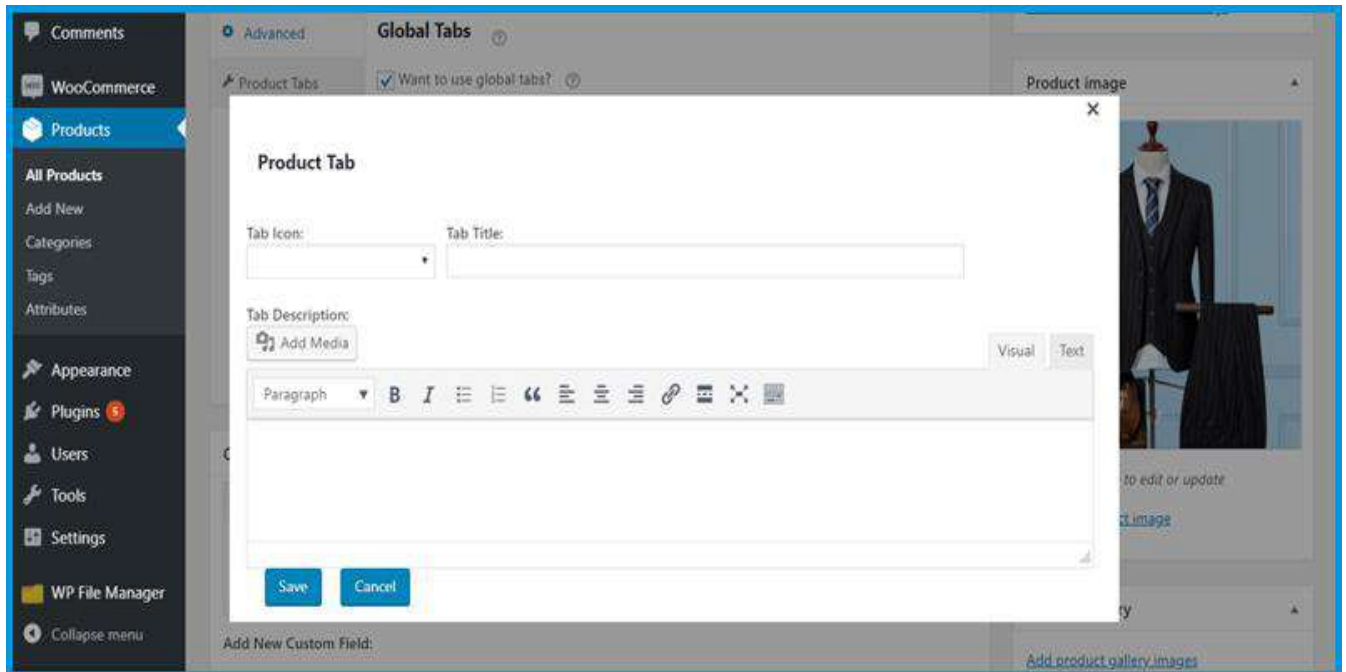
Comments
WooCommerce
Products
All Products
Add New
Categories
Tags
Attributes
Appearance
Plugins 5
Users
Tools
Settings
WP File Manager
Collapse menu

Advanced
Product Tabs

Global Tabs
Want to use global tabs?

Product image

Product Tab

Tab Icon:
Tab Title:

Tab Description:
Add Media
Visual
Text
Paragraph
B
I

Save
Cancel

to edit or update
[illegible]t image

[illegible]y

Add New Custom Field:

Add product gallery images